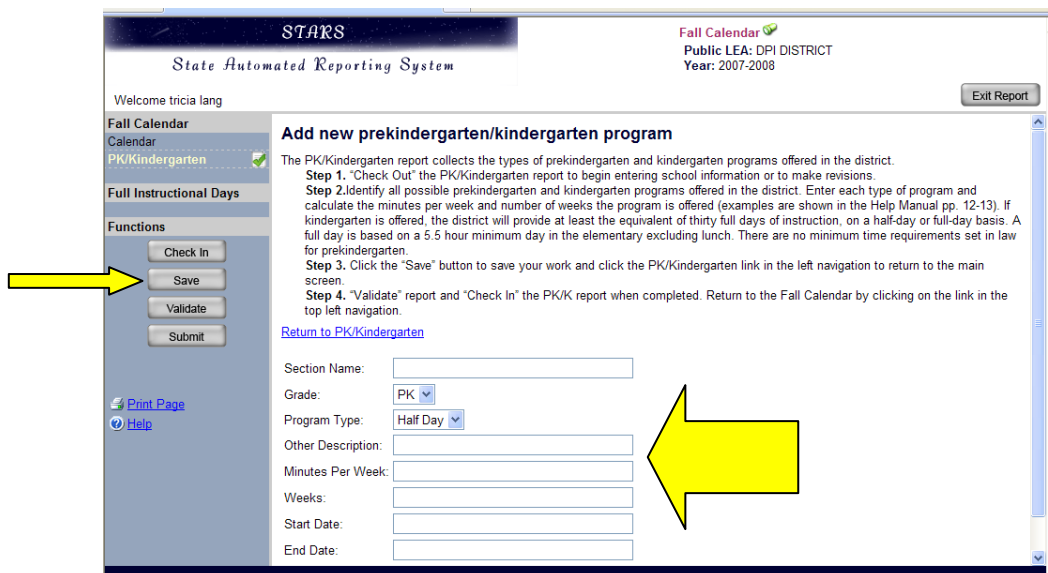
STARS

State Automated Reporting System

Fall Calendar
Public LEA: DPI DISTRICT
Year: 2007-2008

Welcome tricia lang

Exit Report

Fall Calendar
Calendar
PK/Kindergarten

Full Instructional Days

Functions
Check In
Save
Validate
Submit

Print Page
Help

Add new prekindergarten/kindergarten program

The PK/Kindergarten report collects the types of prekindergarten and kindergarten programs offered in the district.
Step 1. "Check Out" the PK/Kindergarten report to begin entering school information or to make revisions.
Step 2.Identify all possible prekindergarten and kindergarten programs offered in the district. Enter each type of program and calculate the minutes per week and number of weeks the program is offered (examples are shown in the Help Manual pp. 12-13). If kindergarten is offered, the district will provide at least the equivalent of thirty full days of instruction, on a half-day or full-day basis. A full day is based on a 5.5 hour minimum day in the elementary excluding lunch. There are no minimum time requirements set in law for prekindergarten.
Step 3. Click the "Save" button to save your work and click the PK/Kindergarten link in the left navigation to return to the main screen.
Step 4. "Validate" report and "Check In" the PK/K report when completed. Return to the Fall Calendar by clicking on the link in the top left navigation.

Return to PK/Kindergarten

Section Name:
Grade: PK
Program Type: Half Day
Other Description:
Minutes Per Week:
Weeks:
Start Date:
End Date: